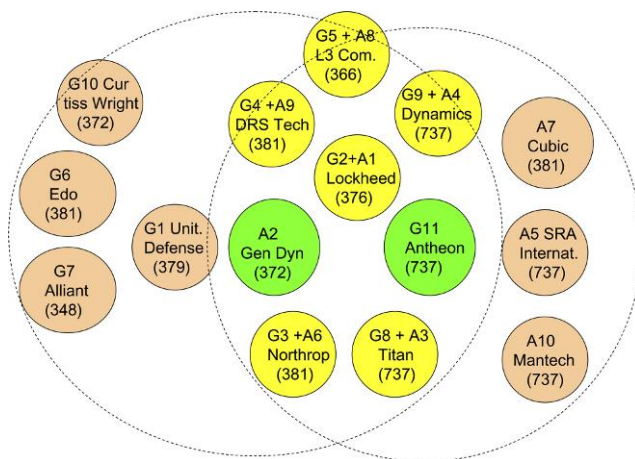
G5 + A8
L3 Com.
(366)

G10 Curtiss Wright
(372)

G4 +A9
DRS Tech
(381)

G9 + A4
Dynamics
(737)

A7
Cubic
(381)

G6
Edo
(381)

G2+A1
Lockheed
(376)

G1 Unit.
Defense
(379)

A2
Gen Dyn
(372)

G11
Antheon
(737)

A5 SRA
Internat.
(737)

G7
Alliant
(348)

G3 +A6
Northrop
(381)

G8 + A3
Titan
(737)

A10
Mantech
(737)